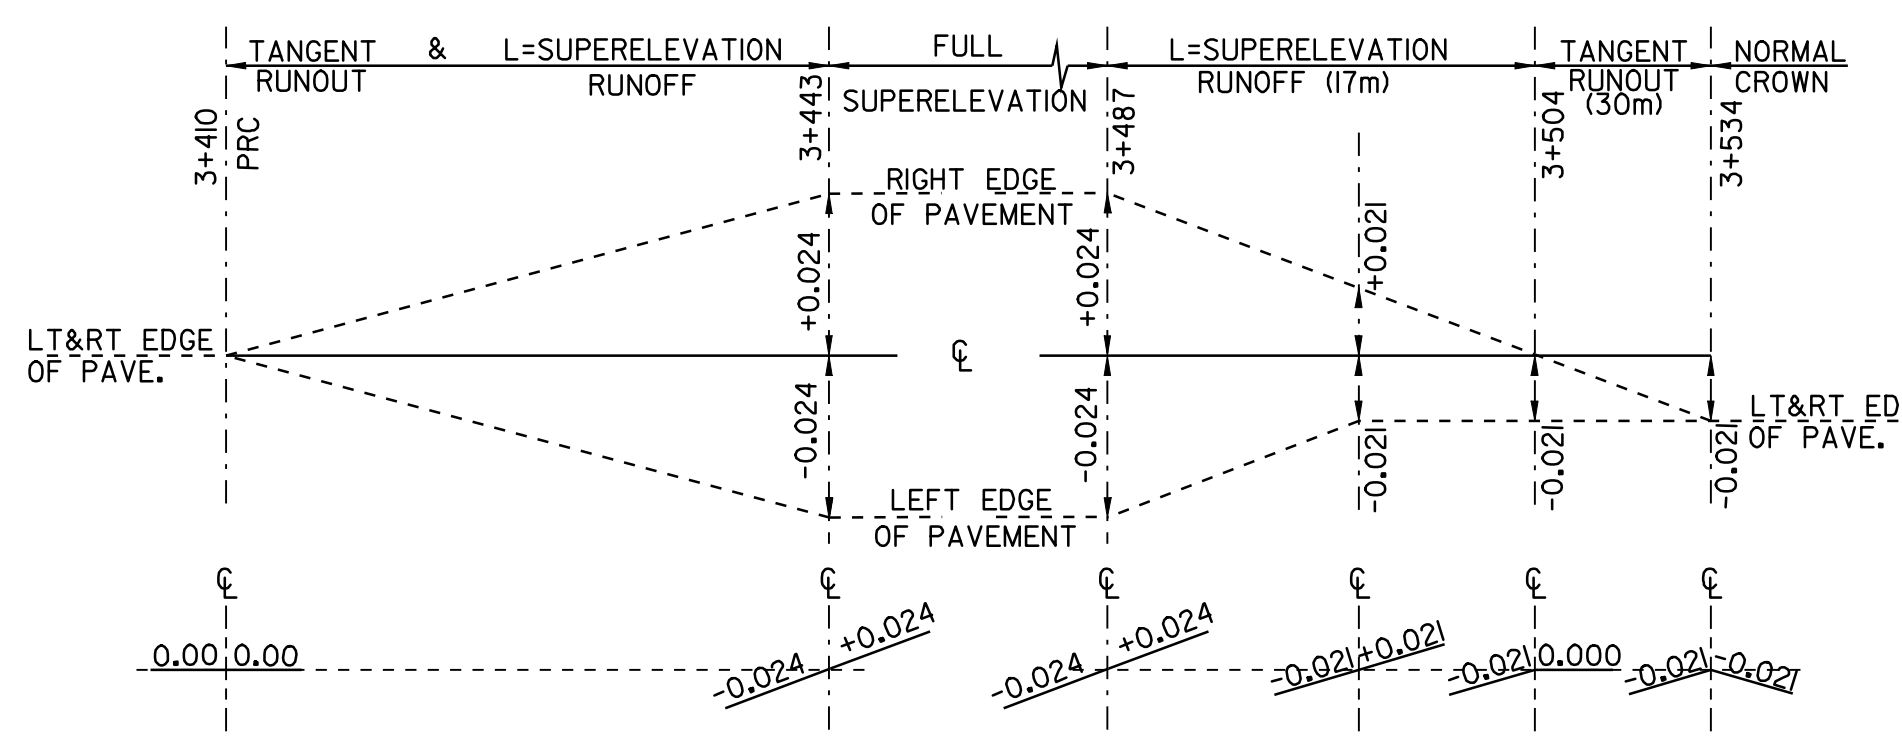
TANGENT RUNOUT & L=SUPERELEVATION RUNOFF

FULL SUPERELEVATION

L=SUPERELEVATION RUNOFF (17m)

TANGENT RUNOUT (30m)

NORMAL CROWN

3+410 PRC

3+443

3+487

3+504

3+534

RIGHT EDGE OF PAVEMENT

+0.024

+0.024

+0.021

LT&RT EDGE OF PAVE.

℄

-0.024

-0.024

-0.021

-0.021

-0.021

LT&RT ED OF PAVE.

LEFT EDGE OF PAVEMENT

℄ ℄ ℄ ℄ ℄ ℄

0.00 0.00

-0.024 +0.024

-0.024 +0.024

-0.021 +0.021

-0.021 0.000

-0.021 -0.021